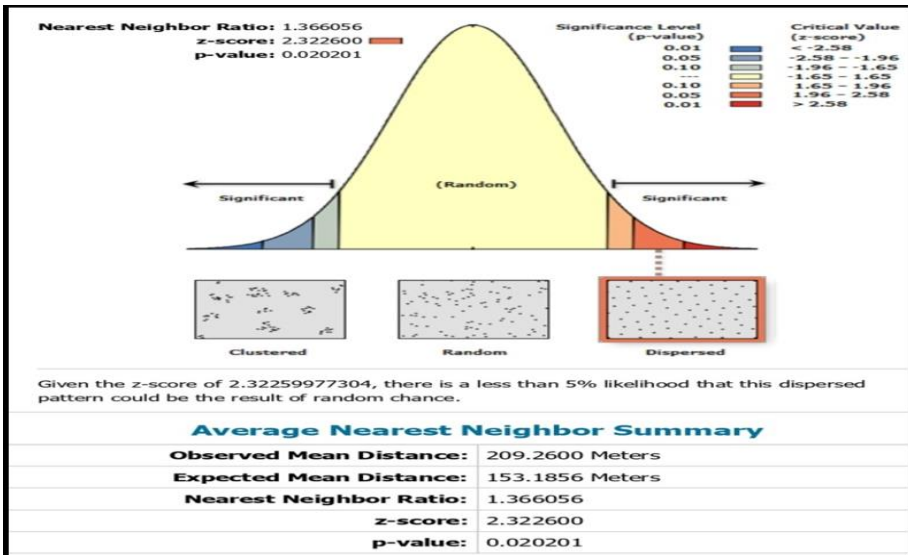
Nearest Neighbor Ratio: 1.366056
z-score: 2.322600
p-value: 0.020201

| Significance Level (p-value) | Critical Value (z-score) |
|---|---|
| 0.01 | < -2.58 |
| 0.05 | -2.58 - -1.96 |
| 0.10 | -1.96 - -1.65 |
| --- | -1.65 - 1.65 |
| 0.10 | 1.65 - 1.96 |
| 0.05 | 1.96 - 2.58 |
| 0.01 | > 2.58 |

Significant
(Random)
Significant

Clustered
Random
Dispersed

Given the z-score of 2.32259977304, there is a less than 5% likelihood that this dispersed pattern could be the result of random chance.

Average Nearest Neighbor Summary

| | |
|---|---|
| Observed Mean Distance: | 209.2600 Meters |
| Expected Mean Distance: | 153.1856 Meters |
| Nearest Neighbor Ratio: | 1.366056 |
| z-score: | 2.322600 |
| p-value: | 0.020201 |